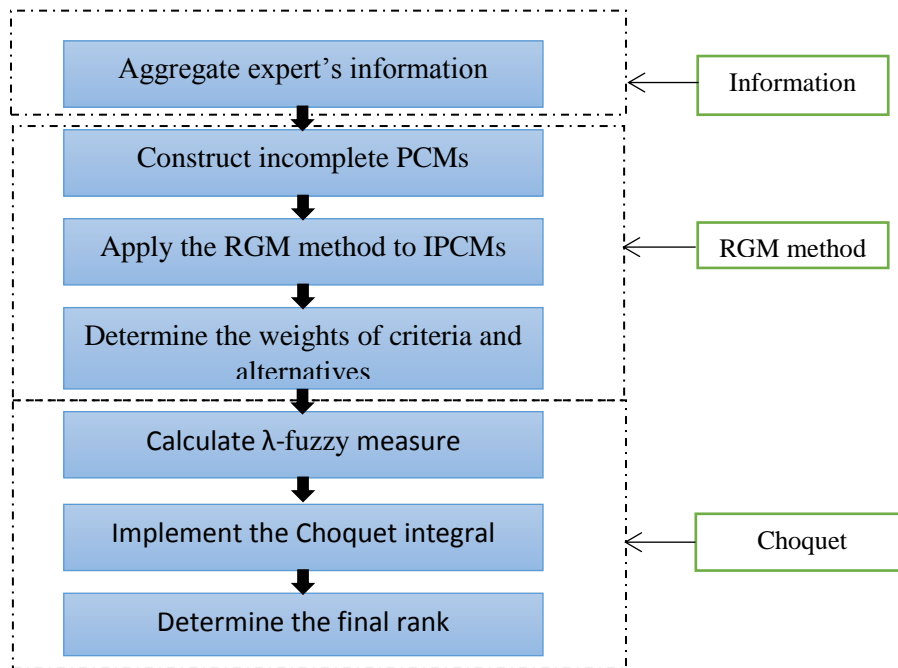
Aggregate expert's information

Information

Construct incomplete PCMs

Apply the RGM method to IPCMs

RGM method

Determine the weights of criteria and alternatives

Calculate λ-fuzzy measure

Implement the Choquet integral

Choquet

Determine the final rank